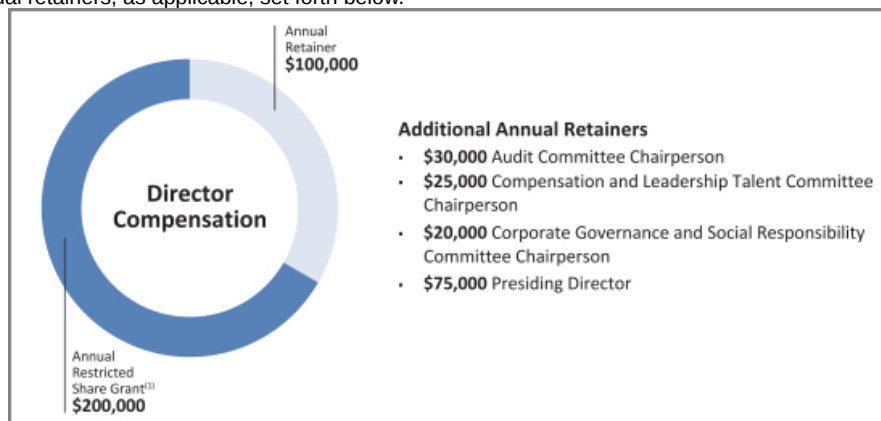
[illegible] retainers, as applicable, set forth below.

Annual Retainer
$100,000

Director Compensation

Annual Restricted Share Grant$^{(1)}$
$200,000

Additional Annual Retainers
• $30,000 Audit Committee Chairperson
• $25,000 Compensation and Leadership Talent Committee Chairperson
• $20,000 Corporate Governance and Social Responsibility Committee Chairperson
• $75,000 Presiding Director